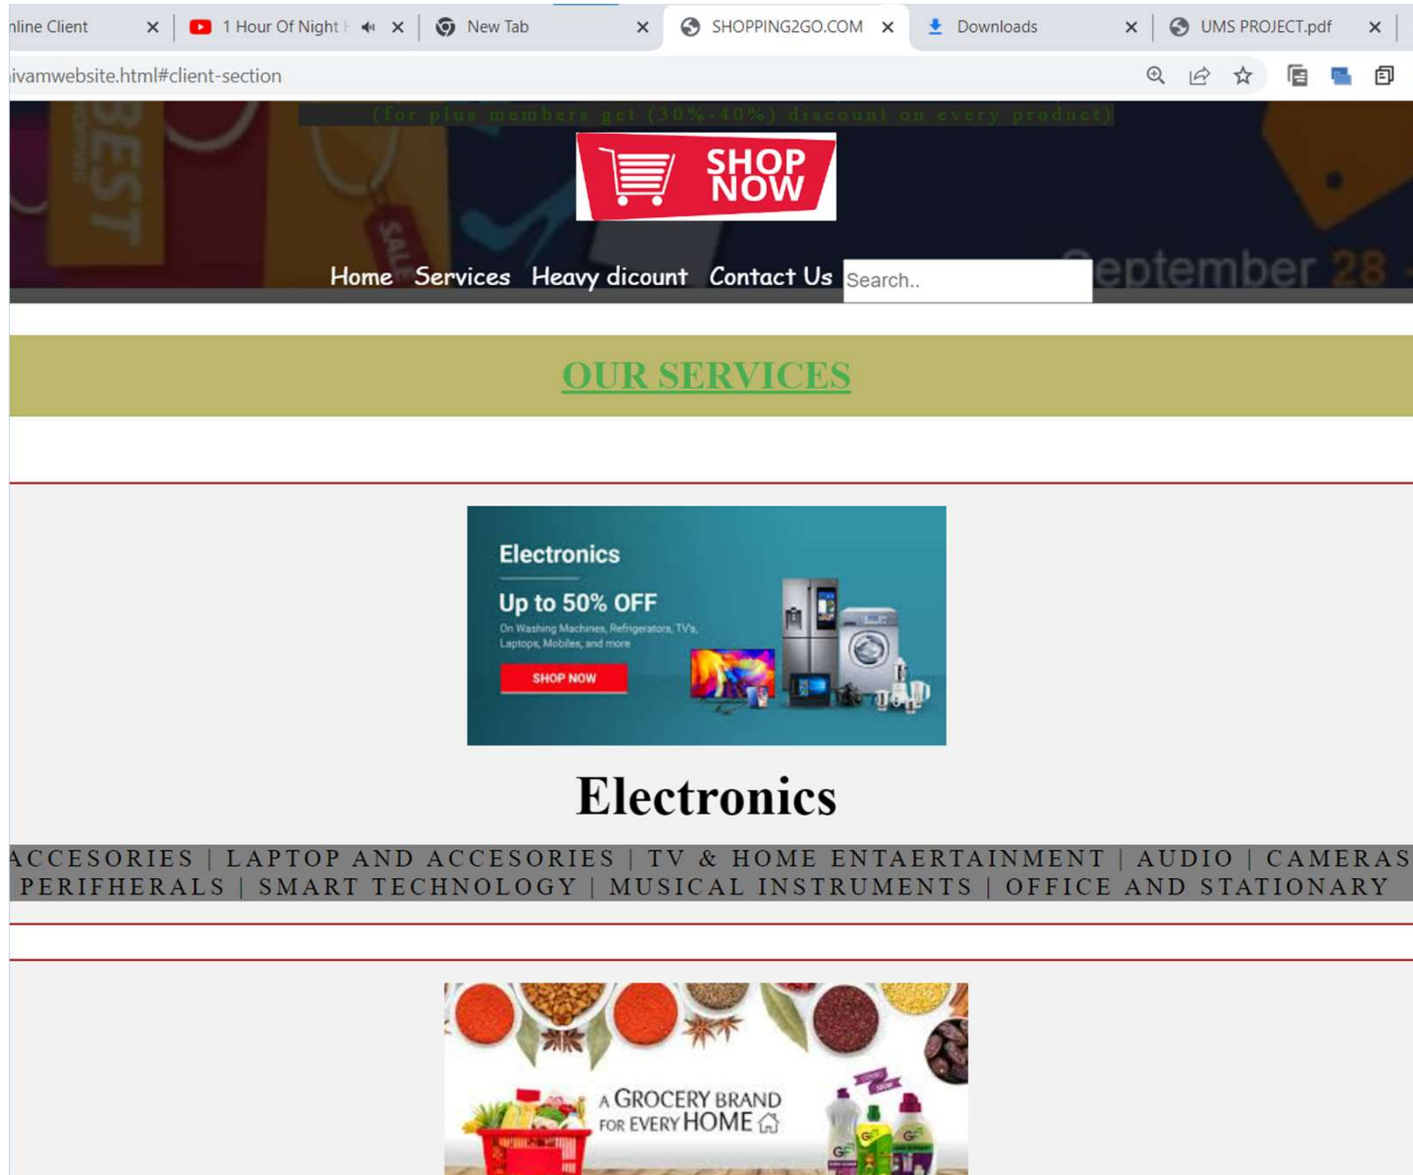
nline Client ×
1 Hour Of Night ×
New Tab ×
SHOPPING2GO.COM ×
Downloads ×
UMS PROJECT.pdf ×

ivamwebsite.html#client-section

(for plus members get (30%-40%) discount on every product)

BEST

SALE

SHOP NOW

Home Services Heavy dicount Contact Us Search..

eptember 28

OUR SERVICES

Electronics
Up to 50% OFF
On Washing Machines, Refrigerators, TV's, Laptops, Mobiles, and more
SHOP NOW

Electronics

ACCESORIES | LAPTOP AND ACCESORIES | TV & HOME ENTAERTAINMENT | AUDIO | CAMERAS PERIFHERALS | SMART TECHNOLOGY | MUSICAL INSTRUMENTS | OFFICE AND STATIONARY

A GROCERY BRAND FOR EVERY HOME